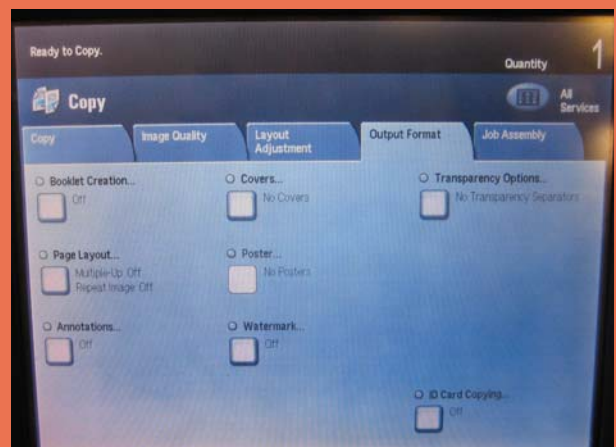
Ready to Copy.

Quantity 1

Copy

All Services

Copy

Image Quality

Layout Adjustment

Output Format

Job Assembly

Booklet Creation...

Off

Covers...

No Covers

Transparency Options...

No Transparency Separators

Page Layout...

Multiple-Up Off
Repeat Image Off

Poster...

No Posters

Annotations...

Off

Watermark...

Off

ID Card Copying...

Off